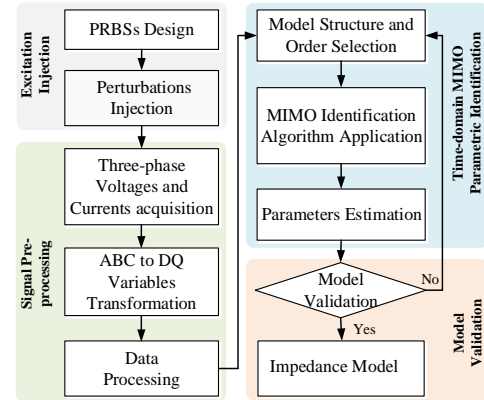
Excitation Injection

PRBSs Design

Perturbations Injection

Signal Pre-processing

Three-phase Voltages and Currents acquisition

ABC to DQ Variables Transformation

Data Processing

Model Structure and Order Selection

MIMO Identification Algorithm Application

Parameters Estimation

Time-domain MIMO Parametric Identification

Model Validation

No

Yes

Impedance Model

Model Validation